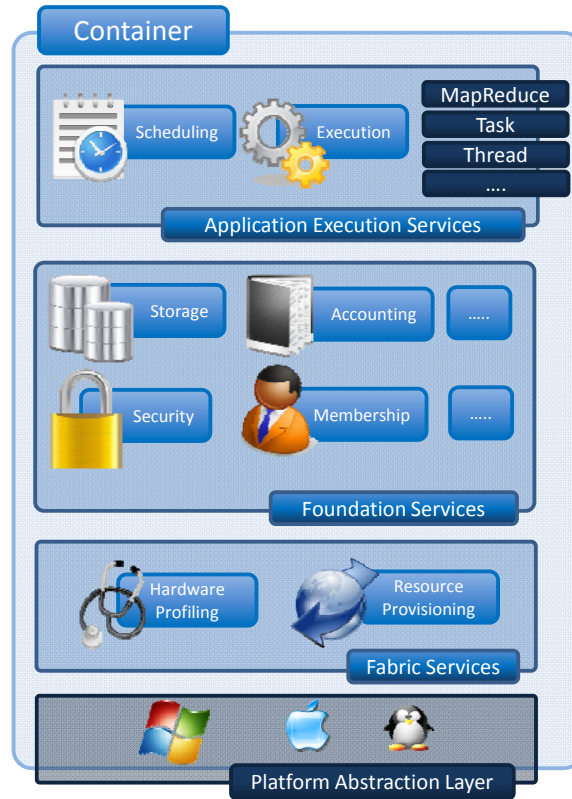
Container

Scheduling

Execution

MapReduce

Task

Thread

....

Application Execution Services

Storage

Accounting

.....

Security

Membership

.....

Foundation Services

Hardware Profiling

Resource Provisioning

Fabric Services

Platform Abstraction Layer